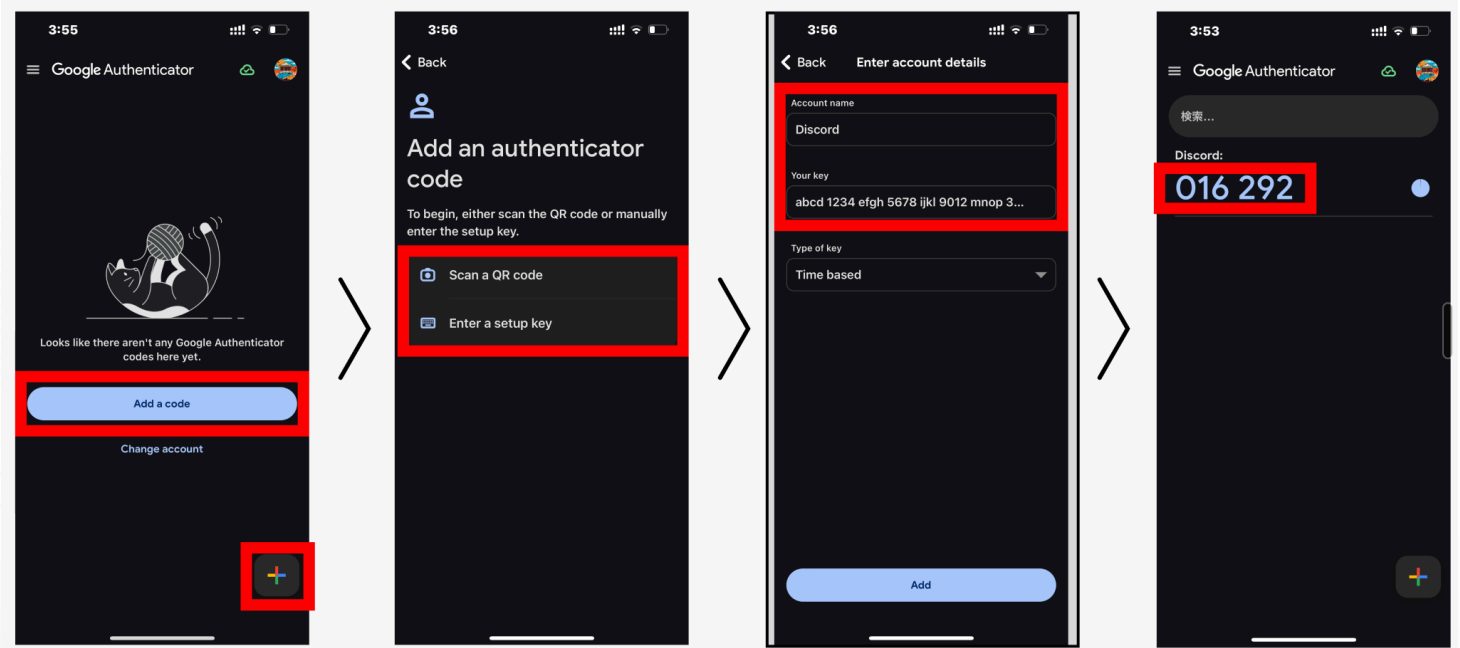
3:55

Google Authenticator

Looks like there aren't any Google Authenticator codes here yet.

Add a code

Change account

+

3:56

Back

Add an authenticator code

To begin, either scan the QR code or manually enter the setup key.

Scan a QR code

Enter a setup key

3:56

Back

Enter account details

Account name

Discord

Your key

abcd 1234 efgh 5678 ijkl 9012 mnop 3...

Type of key

Time based

Add

3:53

Google Authenticator

検索...

Discord:

016 292

+